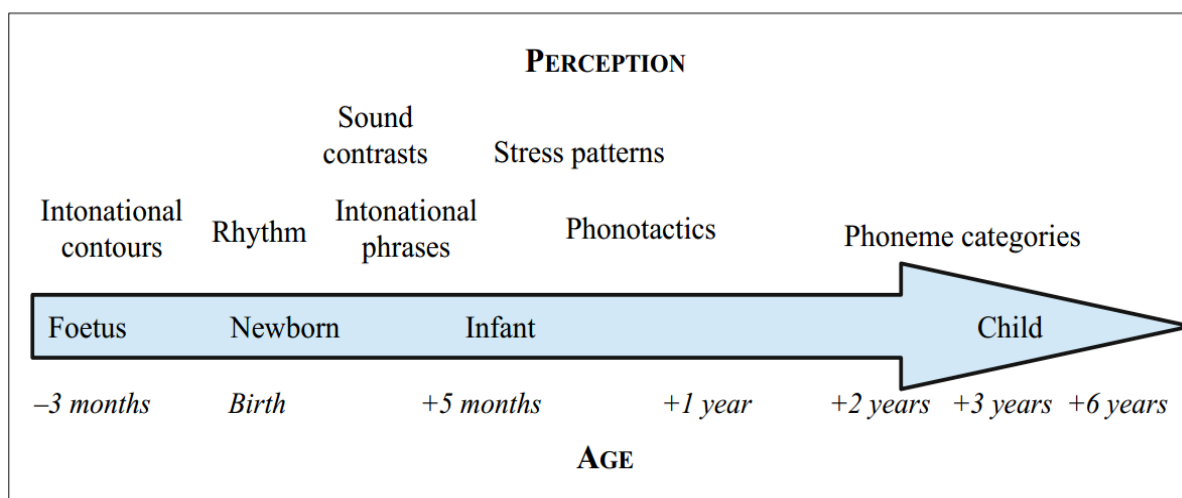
PERCEPTION

Sound contrasts

Stress patterns

Intonational contours

Rhythm

Intonational phrases

Phonotactics

Phoneme categories

Foetus

Newborn

Infant

Child

–3 months

Birth

+5 months

+1 year

+2 years

+3 years

+6 years

AGE